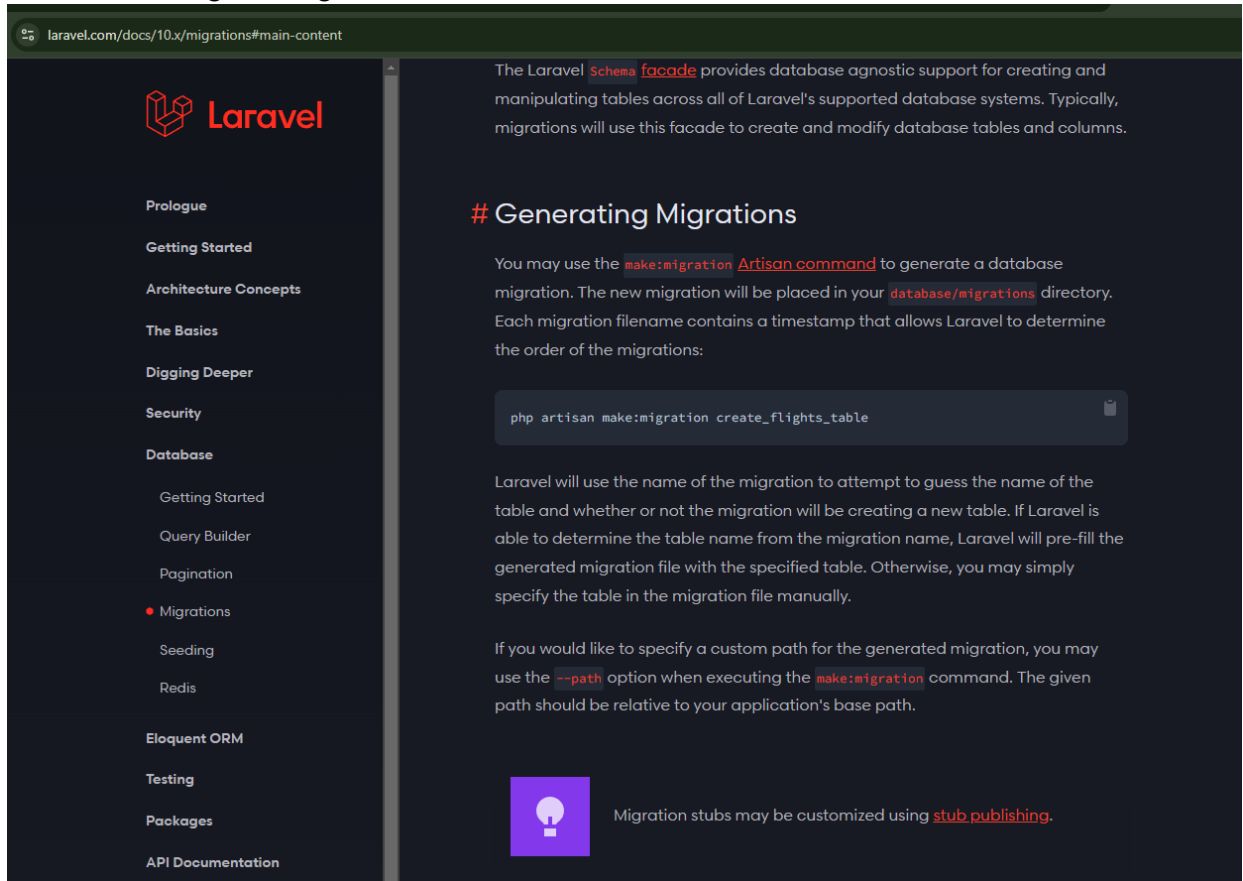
laravel.com/docs/10.x/migrations#main-content

Laravel

Prologue

Getting Started

Architecture Concepts

The Basics

Digging Deeper

Security

Database

Getting Started

Query Builder

Pagination

Migrations

Seeding

Redis

Eloquent ORM

Testing

Packages

API Documentation

The Laravel Schema facade provides database agnostic support for creating and manipulating tables across all of Laravel's supported database systems. Typically, migrations will use this facade to create and modify database tables and columns.

# Generating Migrations

You may use the make:migration Artisan command to generate a database migration. The new migration will be placed in your database/migrations directory. Each migration filename contains a timestamp that allows Laravel to determine the order of the migrations:

php artisan make:migration create_flights_table

Laravel will use the name of the migration to attempt to guess the name of the table and whether or not the migration will be creating a new table. If Laravel is able to determine the table name from the migration name, Laravel will pre-fill the generated migration file with the specified table. Otherwise, you may simply specify the table in the migration file manually.

If you would like to specify a custom path for the generated migration, you may use the --path option when executing the make:migration command. The given path should be relative to your application's base path.

Migration stubs may be customized using stub publishing.